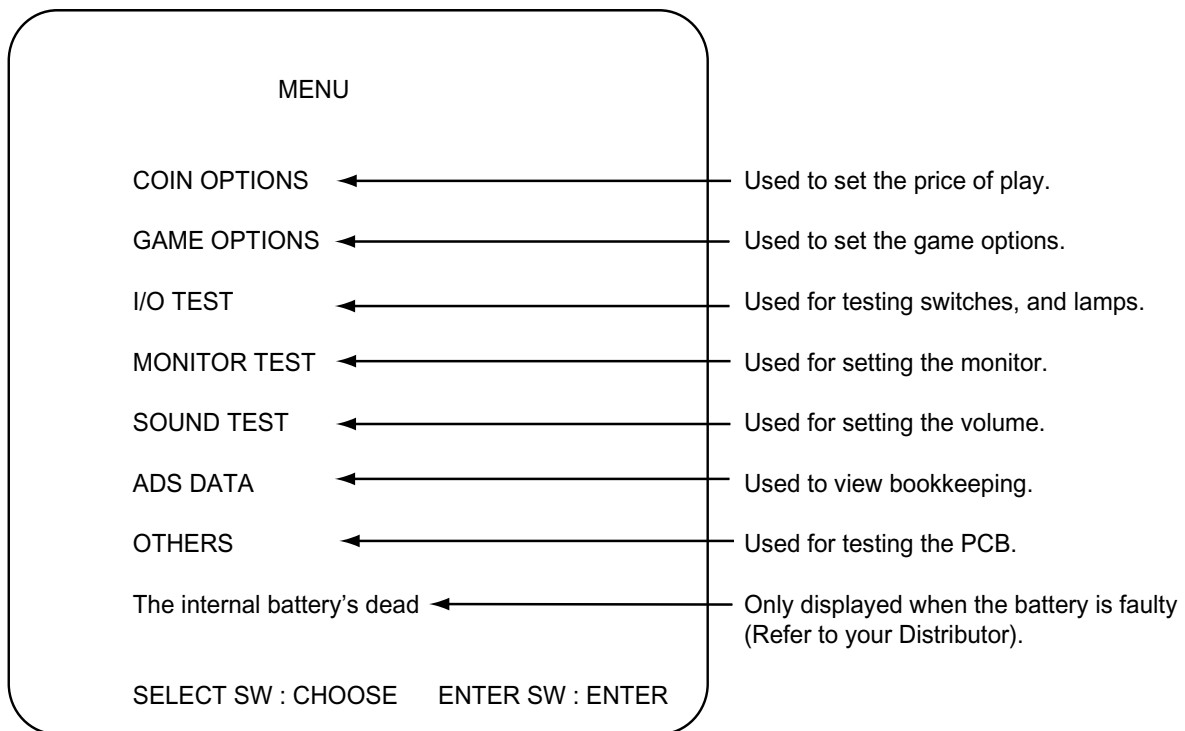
MENU

COIN OPTIONS
Used to set the price of play.

GAME OPTIONS
Used to set the game options.

I/O TEST
Used for testing switches, and lamps.

MONITOR TEST
Used for setting the monitor.

SOUND TEST
Used for setting the volume.

ADS DATA
Used to view bookkeeping.

OTHERS
Used for testing the PCB.

The internal battery's dead
Only displayed when the battery is faulty (Refer to your Distributor).

SELECT SW : CHOOSE ENTER SW : ENTER